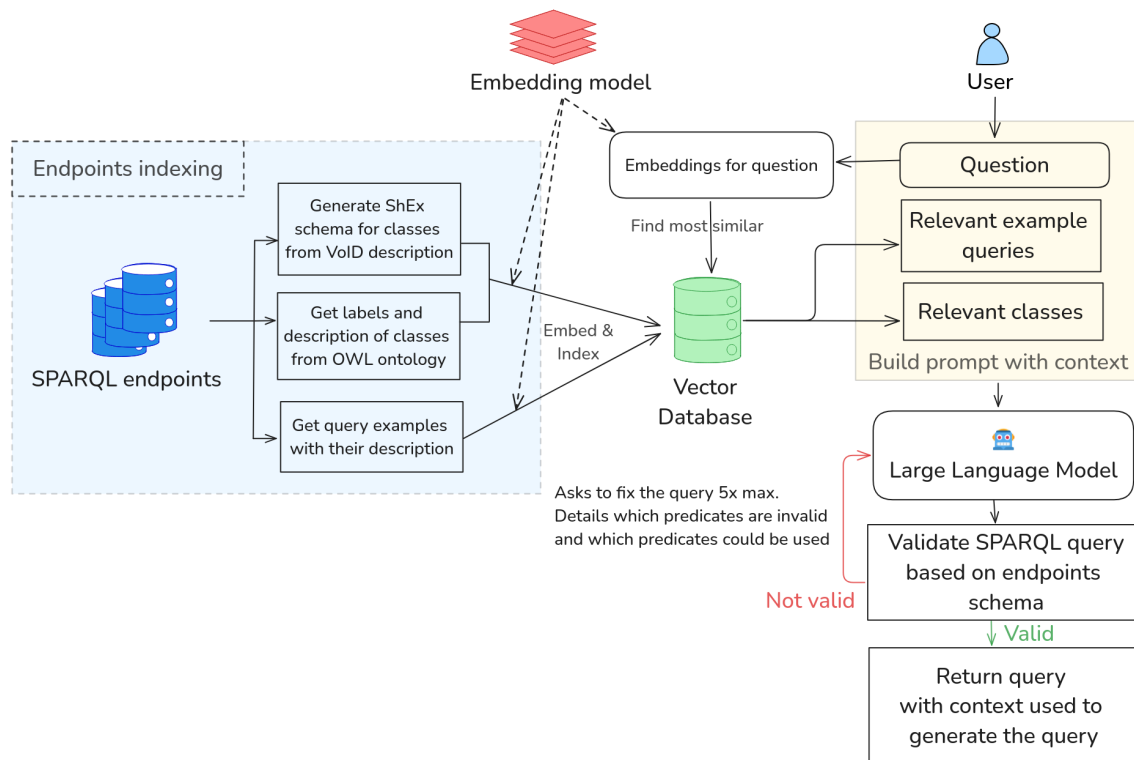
Embedding model

User

Endpoints indexing

Embeddings for question

Question

Generate ShEx schema for classes from VoID description

Find most similar

Relevant example queries

SPARQL endpoints

Get labels and description of classes from OWL ontology

Embed & Index

Relevant classes

Build prompt with context

Vector Database

Get query examples with their description

Large Language Model

Asks to fix the query 5x max. Details which predicates are invalid and which predicates could be used

Validate SPARQL query based on endpoints schema

Not valid

Valid

Return query with context used to generate the query